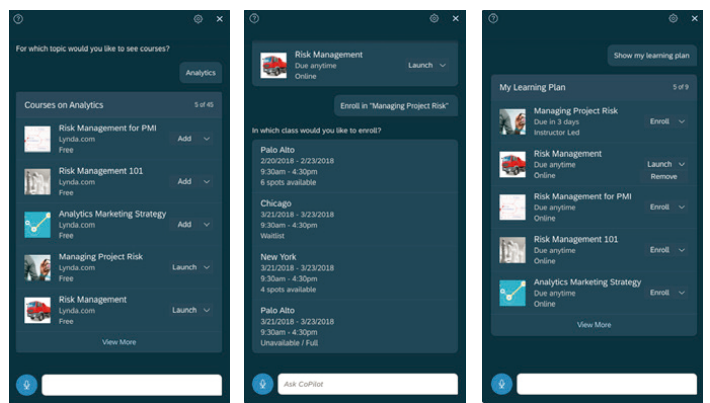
?

For which topic would you like to see courses?

Analytics

Courses on Analytics 5 of 45

Risk Management for PMI
Lynda.com
Free
Add

Risk Management 101
Lynda.com
Free
Add

Analytics Marketing Strategy
Lynda.com
Free
Add

Managing Project Risk
Lynda.com
Free
Launch

Risk Management
Lynda.com
Free
Launch

View More

?

Risk Management
Due anytime
Online
Launch

Enroll in "Managing Project Risk"

In which class would you like to enroll?

Palo Alto
2/20/2018 - 2/23/2018
9:30am - 4:30pm
6 spots available

Chicago
3/21/2018 - 3/23/2018
9:30am - 4:30pm
Waitlist

New York
3/21/2018 - 3/23/2018
9:30am - 4:30pm
4 spots available

Palo Alto
3/21/2018 - 3/23/2018
9:30am - 4:30pm
Unavailable / Full

Ask CoPilot

?

Show my learning plan

My Learning Plan 5 of 9

Managing Project Risk
Due in 3 days
Instructor Led
Enroll

Risk Management
Due anytime
Online
Launch
Remove

Risk Management for PMI
Due anytime
Online
Enroll

Risk Management 101
Due anytime
Online
Enroll

Analytics Marketing Strategy
Due anytime
Online
Enroll

View More